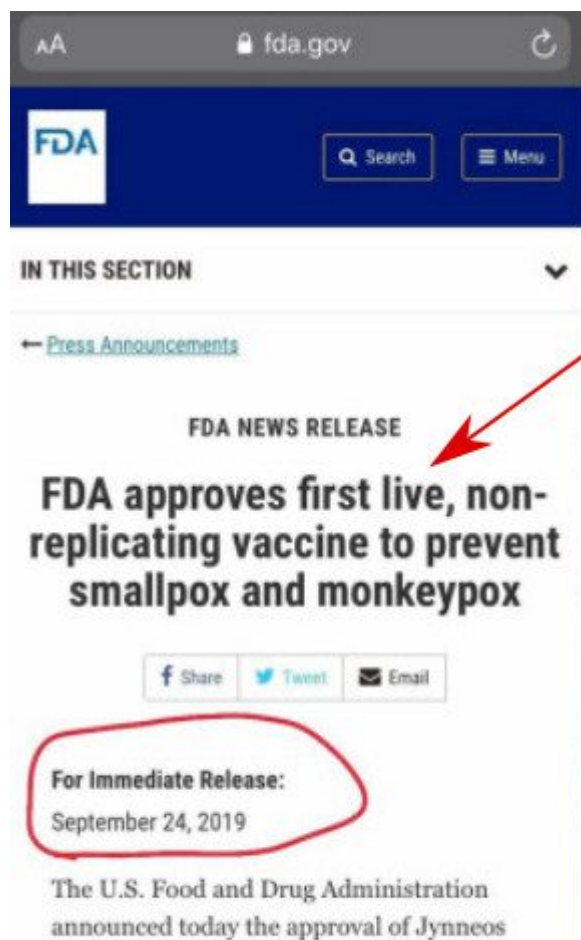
AA fda.gov

FDA

Search

Menu

IN THIS SECTION

← Press Announcements

FDA NEWS RELEASE

FDA approves first live, non-replicating vaccine to prevent smallpox and monkeypox

Share

Tweet

Email

For Immediate Release:
September 24, 2019

The U.S. Food and Drug Administration announced today the approval of Jynneos